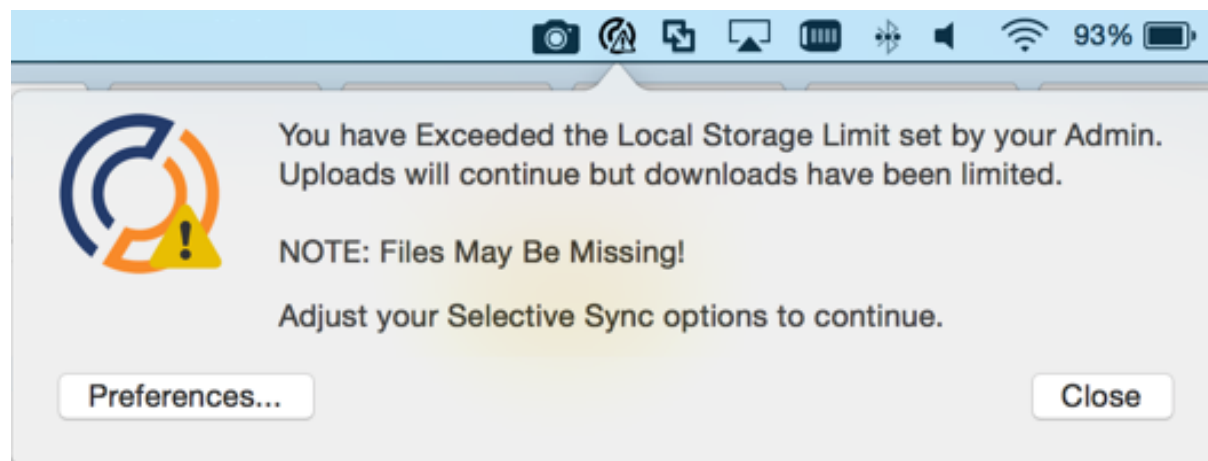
93%

You have Exceeded the Local Storage Limit set by your Admin. Uploads will continue but downloads have been limited.

NOTE: Files May Be Missing!

Adjust your Selective Sync options to continue.

Preferences...

Close